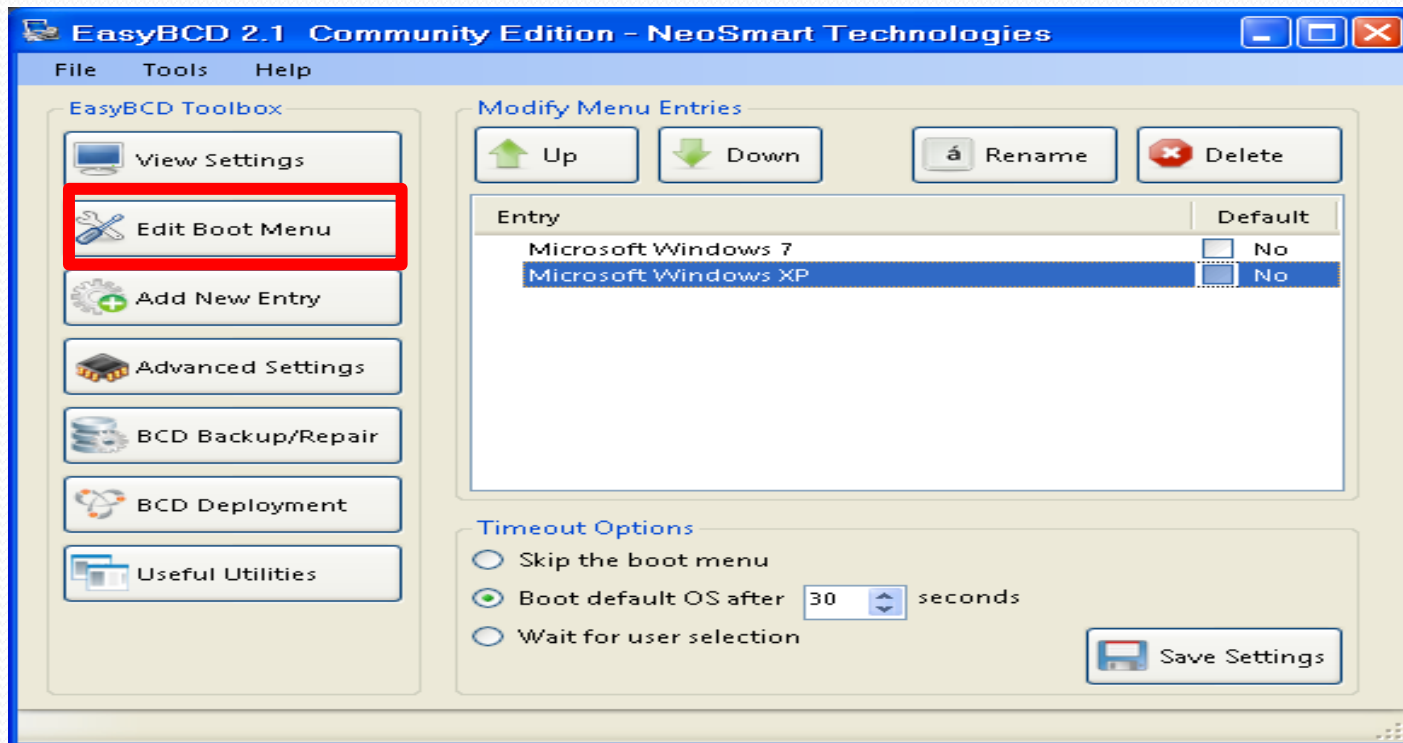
EasyBCD 2.1 Community Edition - NeoSmart Technologies

File Tools Help

EasyBCD Toolbox

View Settings

Edit Boot Menu

Add New Entry

Advanced Settings

BCD Backup/Repair

BCD Deployment

Useful Utilities

Modify Menu Entries

Up

Down

á Rename

Delete

| Entry | Default |
|---|---|
| Microsoft Windows 7 | No |
| Microsoft Windows XP | No |

Timeout Options

Skip the boot menu

Boot default OS after 30 seconds

Wait for user selection

Save Settings